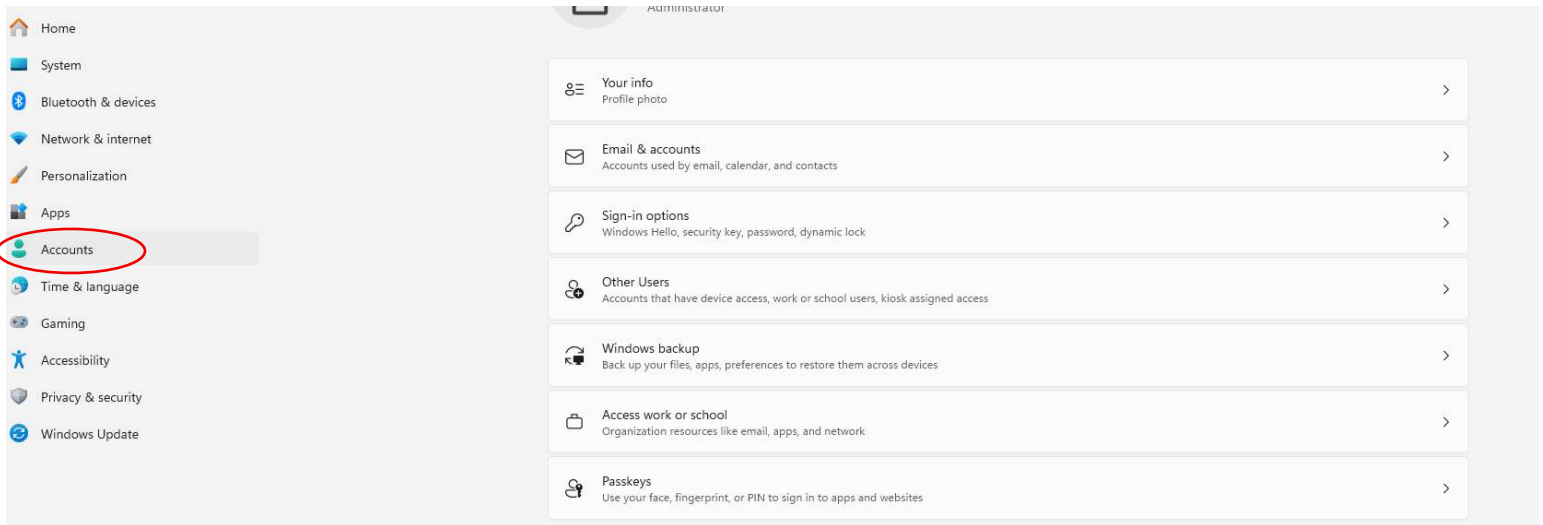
Home
System
Bluetooth & devices
Network & internet
Personalization
Apps
Accounts
Time & language
Gaming
Accessibility
Privacy & security
Windows Update

Administrator

Your info
Profile photo

Email & accounts
Accounts used by email, calendar, and contacts

Sign-in options
Windows Hello, security key, password, dynamic lock

Other Users
Accounts that have device access, work or school users, kiosk assigned access

Windows backup
Back up your files, apps, preferences to restore them across devices

Access work or school
Organization resources like email, apps, and network

Passkeys
Use your face, fingerprint, or PIN to sign in to apps and websites